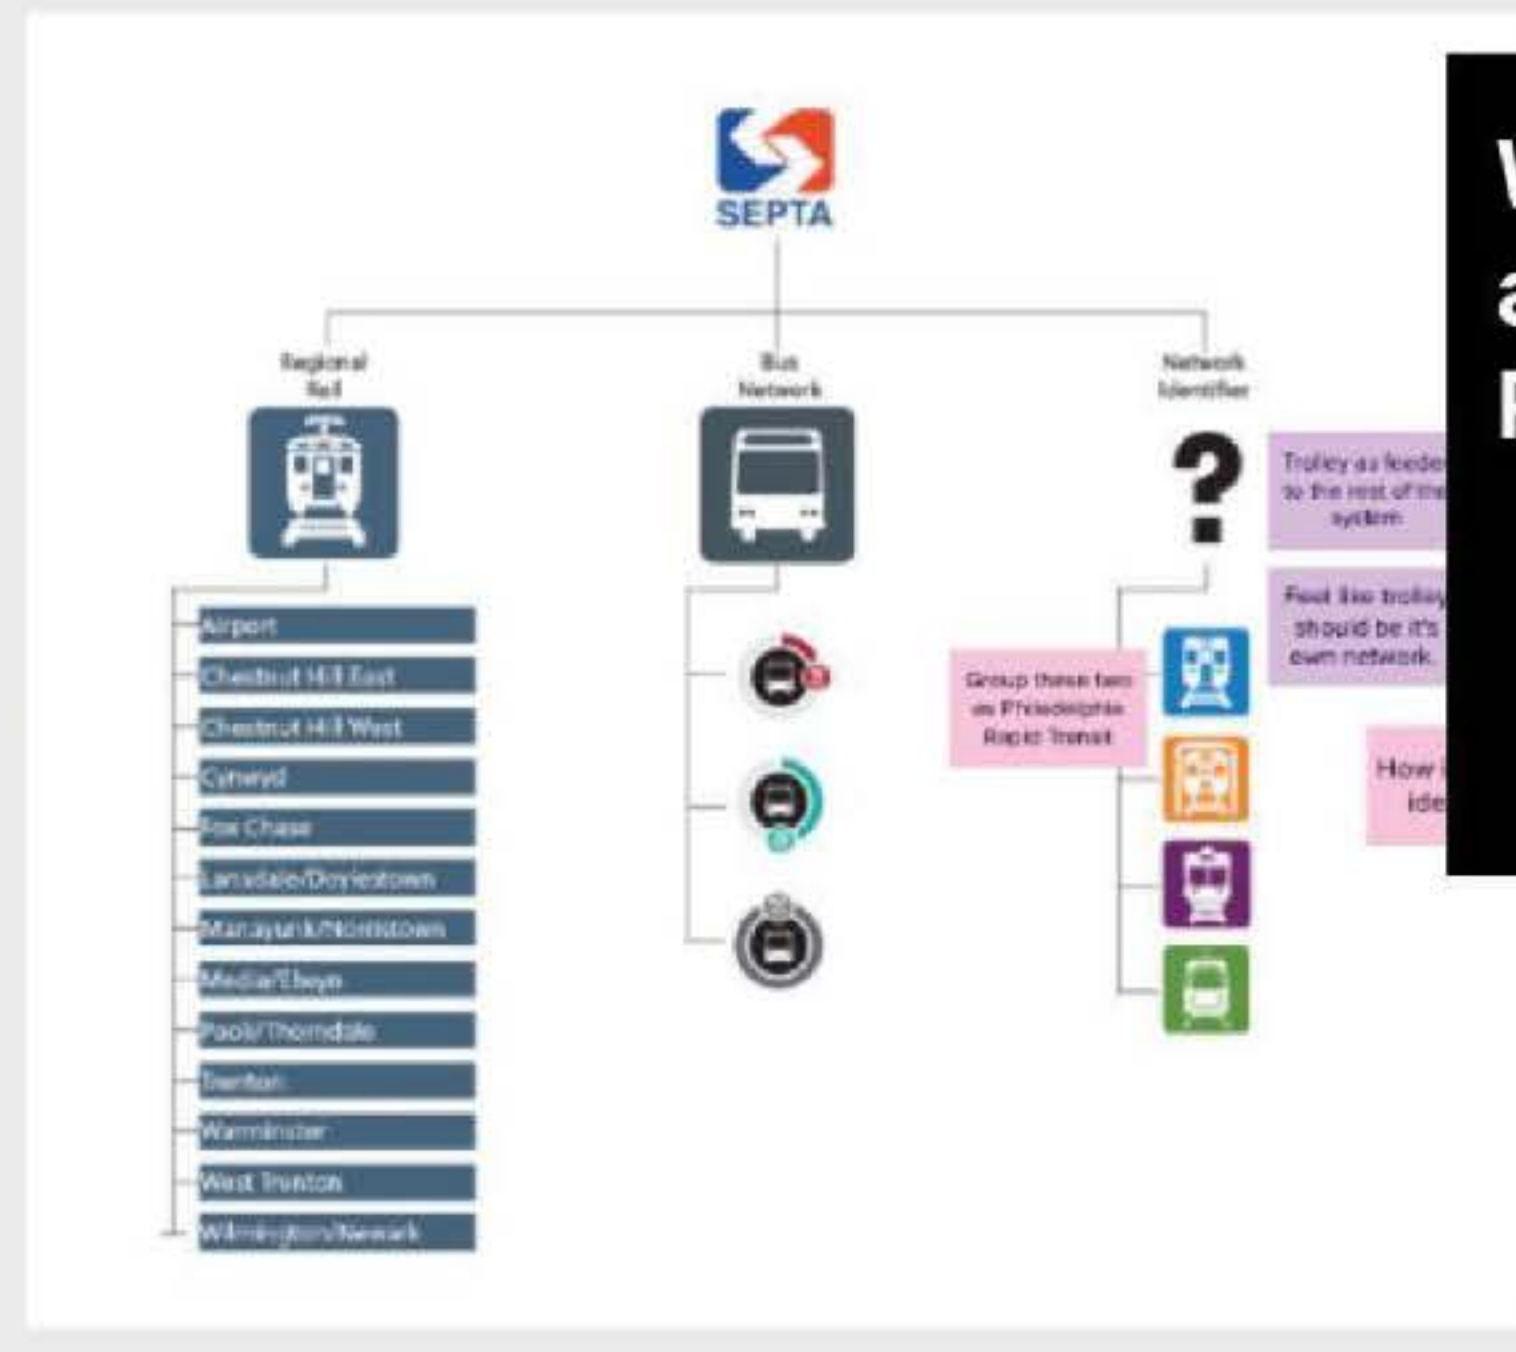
SEPTA

Regional Rail

Bus Network

Network Identifier

Airport
Chestnut Hill East
Chestnut Hill West
Cynwyd
Fox Chase
Lansdale/Doylestown
Manayunk/Norristown
Media/Elwyn
Paoli/Thorndale
Trenton
Warminster
West Trenton
Wilmington/Newark

?

Trolley as feeder to the rest of the system

Feel like trolley should be it's own network.

Group these two as Philadelphia Rapid Transit

How i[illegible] ide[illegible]

W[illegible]
a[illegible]
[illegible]